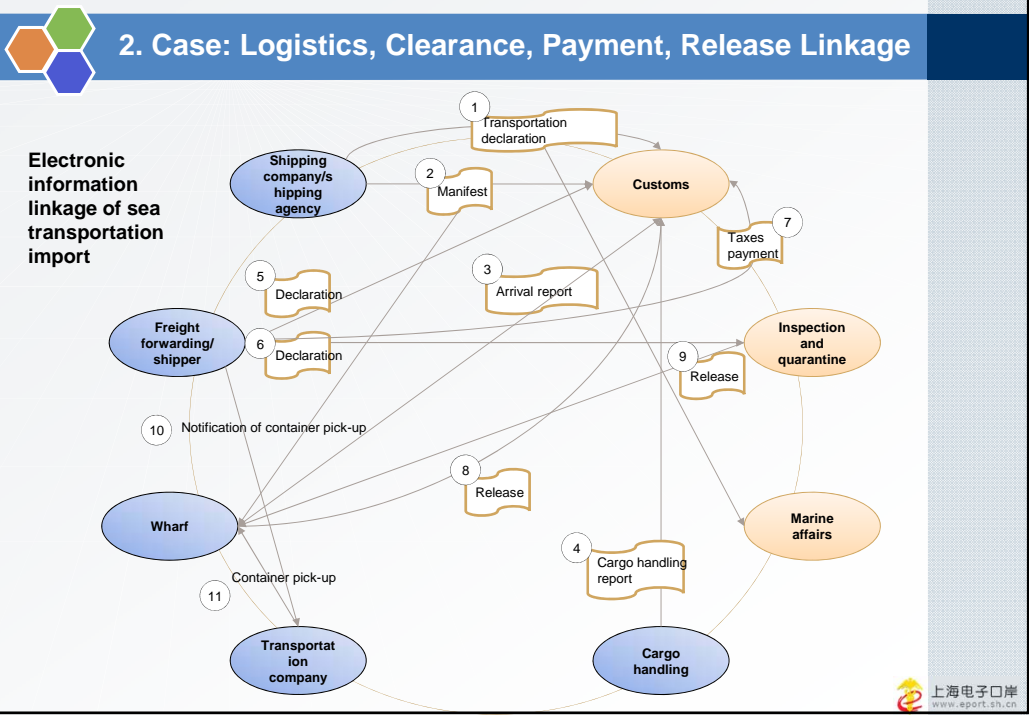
2. Case: Logistics, Clearance, Payment, Release Linkage

Electronic information linkage of sea transportation import

1 Transportation declaration

Shipping company/shipping agency

2 Manifest

Customs

7 Taxes payment

5 Declaration

3 Arrival report

Freight forwarding/ shipper

6 Declaration

Inspection and quarantine

9 Release

10 Notification of container pick-up

8 Release

Wharf

Marine affairs

4 Cargo handling report

Container pick-up

11

Transportation company

Cargo handling

上海电子口岸
www.eport.sh.cn